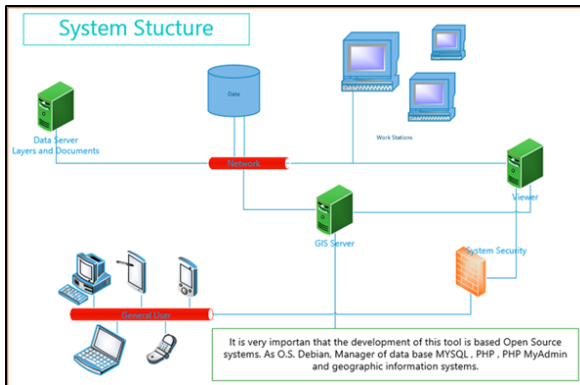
System Stucture

Data

Data Server
Layers and Documents

Work Stations

Network

Viewer

GIS Server

System Security

General User

It is very importan that the development of this tool is based Open Source systems. As O.S. Debian, Manager of data base MYSQL , PHP , PHP MyAdmin and geographic information systems.